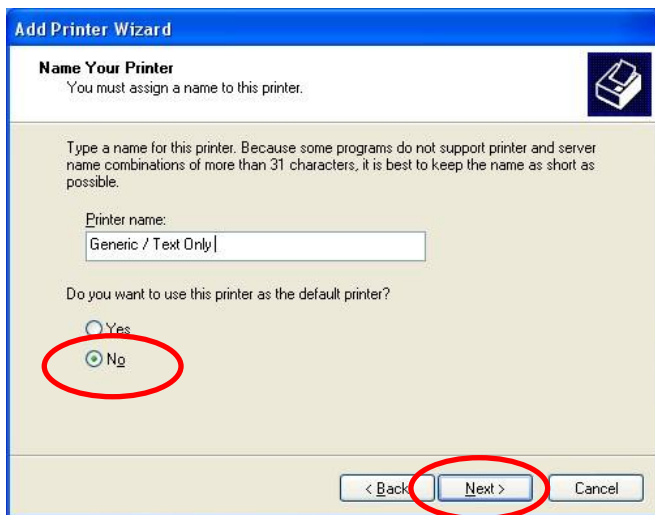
Add Printer Wizard

Name Your Printer
You must assign a name to this printer.

Type a name for this printer. Because some programs do not support printer and server name combinations of more than 31 characters, it is best to keep the name as short as possible.

Printer name:

Generic / Text Only

Do you want to use this printer as the default printer?

Yes

No

< Back

Next >

Cancel